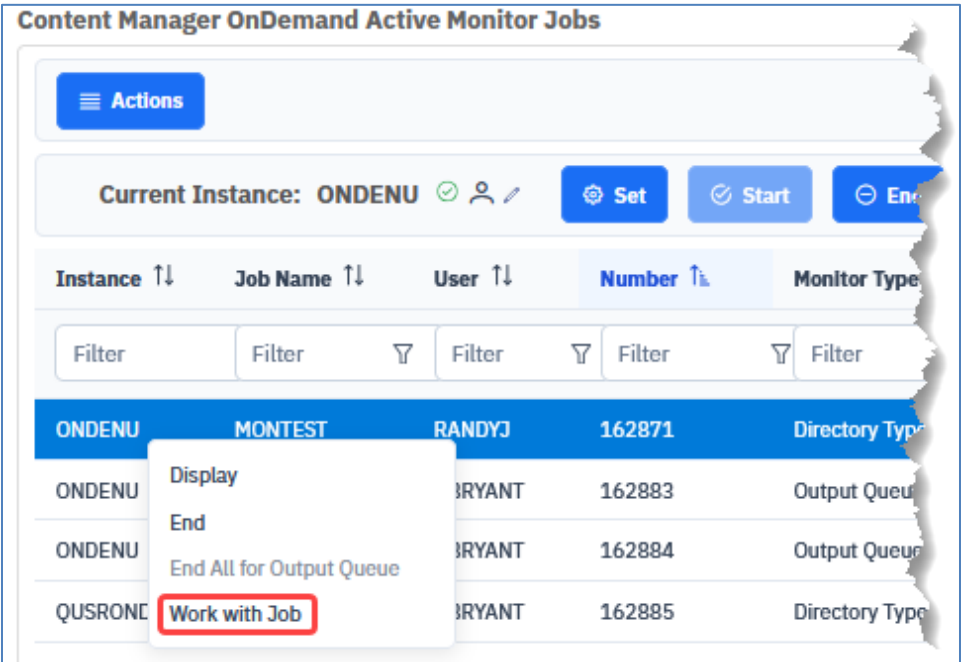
Content Manager OnDemand Active Monitor Jobs

Actions

Current Instance: ONDENU

Set

Start

En

| Instance | Job Name | User | Number | Monitor Type |
|---|---|---|---|---|
| Filter | Filter | Filter | Filter | Filter |
| ONDENU | MONTEST | RANDYJ | 162871 | Directory Type |
| ONDENU | | BRYANT | 162883 | Output Queu |
| ONDENU | | BRYANT | 162884 | Output Queu |
| QUSROND | | BRYANT | 162885 | Directory Type |

Display

End

End All for Output Queue

Work with Job